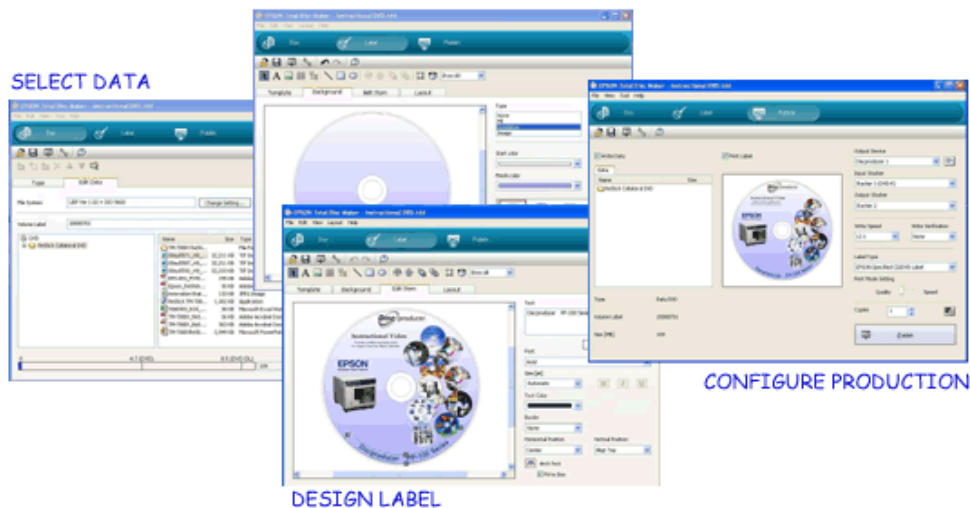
SELECT DATA

DESIGN LABEL

CONFIGURE PRODUCTION

EPSON Total Disc Maker - Instructional DVD.tdd

Disc

Label

Publish

Type

Edit Data

File System:

Change Setting...

Volume Label:

Template

Background

Edit Item

Layout

Text

Font

Text Color

Border

Horizontal Position

Vertical Position

Write Data

Print Label

Output Device

Input Stacker

Output Stacker

Write Speed

Write Verification

Label Type

Print Mode Setting

Quality

Speed

Copies

Publish

Type

Volume Label

Size (MB)

EPSON

Instructional Video